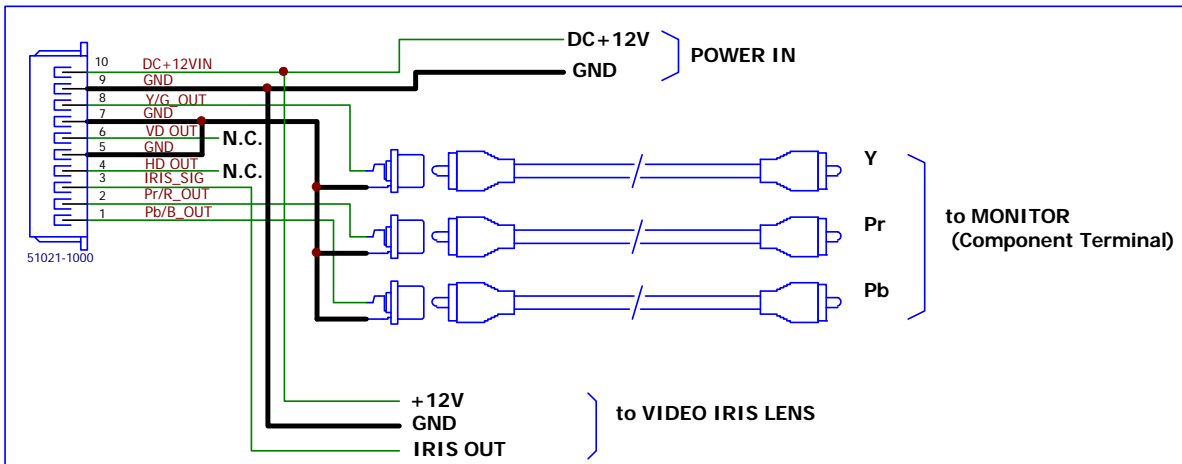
10 DC+12VIN
9 GND
8 Y/G_OUT
7 GND
6 VD OUT
5 GND
4 HD OUT
3 IRIS_SIG
2 Pr/R_OUT
1 Pb/B_OUT
51021-1000

DC+12V
GND
POWER IN

N.C.
N.C.

Y
Pr
Pb
to MONITOR
(Component Terminal)

+12V
GND
IRIS OUT
to VIDEO IRIS LENS